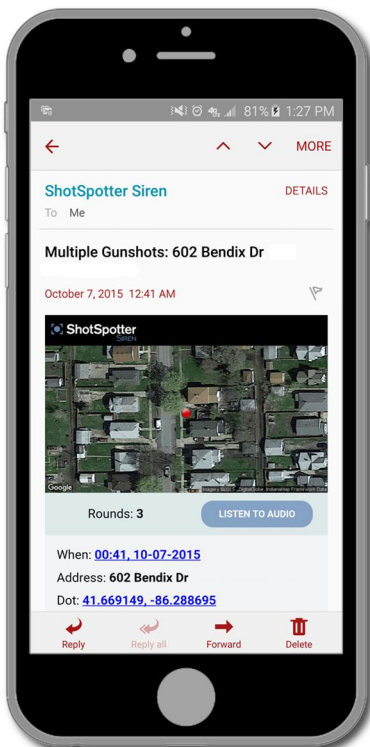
81% 1:27 PM

MORE

ShotSpotter Siren

DETAILS

To Me

Multiple Gunshots: 602 Bendix Dr

October 7, 2015 12:41 AM

ShotSpotter SIREN

Google

Rounds: 3

LISTEN TO AUDIO

When: 00:41, 10-07-2015

Address: 602 Bendix Dr

Dot: 41.669149, -86.288695

Reply

Reply all

Forward

Delete